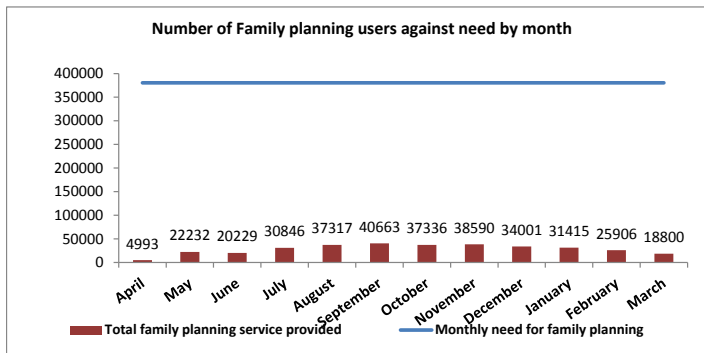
Number of Family planning users against need by month

400000
350000
300000
250000
200000
150000
100000
50000
0

4993 22232 20229 30846 37317 40663 37336 38590 34001 31415 25906 18800

April May June July August September October November December January February March

Total family planning service provided
Monthly need for family planning